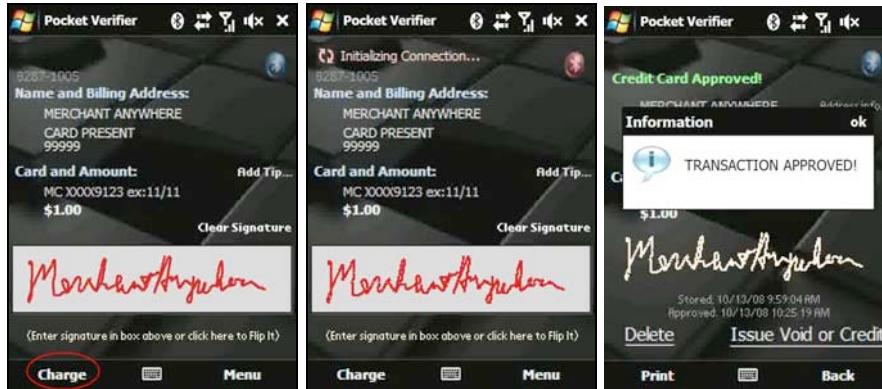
Pocket Verifier

8287-1005
Name and Billing Address:
MERCHANT ANYWHERE
CARD PRESENT
99999
Card and Amount:
Add Tip...
MC XXXX9123 ex:11/11
$1.00
Clear Signature

MerchantAnywhere

(Enter signature in box above or click here to Flip It)

Charge
Menu

Pocket Verifier

Initializing Connection...
8287-1005
Name and Billing Address:
MERCHANT ANYWHERE
CARD PRESENT
99999
Card and Amount:
Add Tip...
MC XXXX9123 ex:11/11
$1.00
Clear Signature

MerchantAnywhere

(Enter signature in box above or click here to Flip It)

Charge
Menu

Pocket Verifier

Credit Card Approved!
MERCHANT ANYWHERE
Address info
Information
ok
TRANSACTION APPROVED!
$1.00

MerchantAnywhere

Stored: 10/13/08 9:59:04 AM
Approved: 10/13/08 10:25:19 AM
Delete
Issue Void or Credit

Print
Back